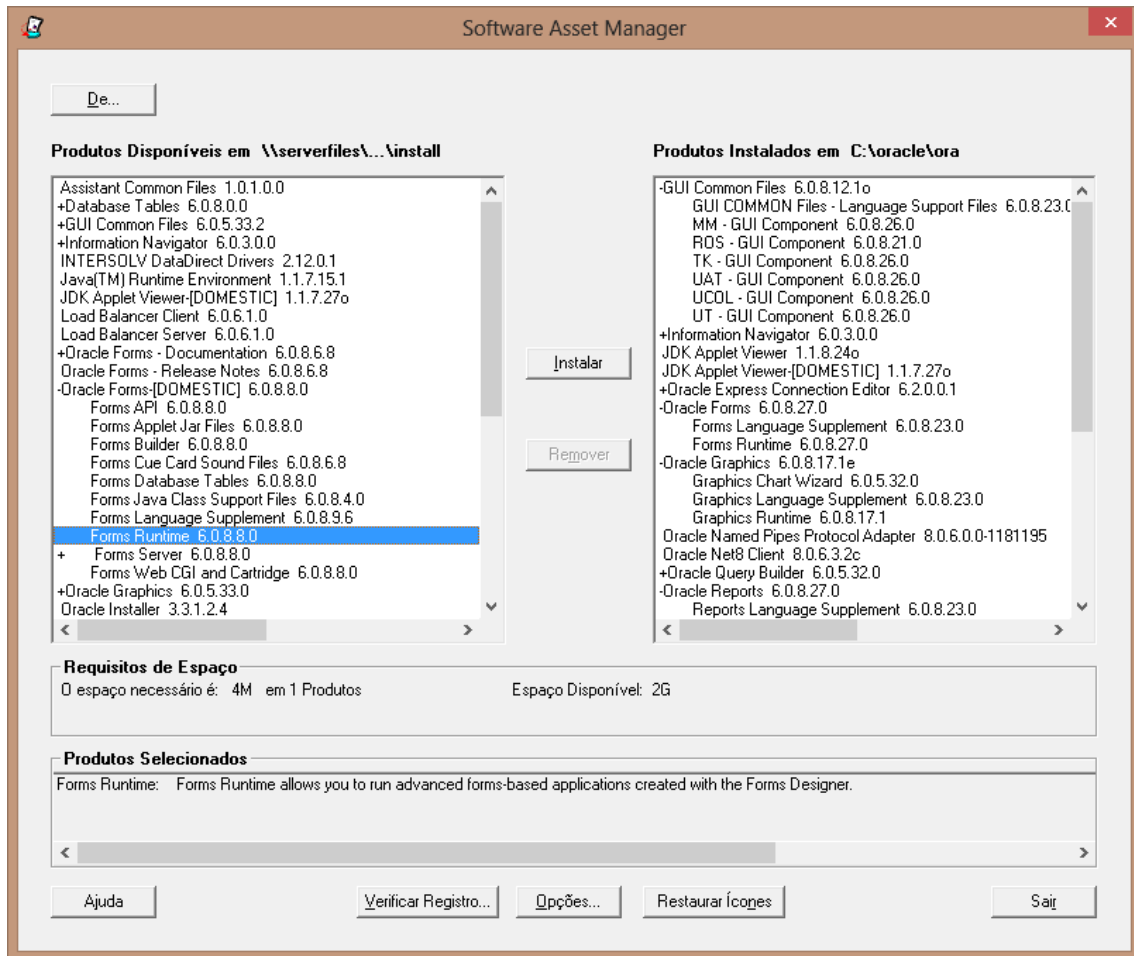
Software Asset Manager

De...

Produtos Disponíveis em \\serverfiles\...\install

Assistant Common Files 1.0.1.0.0
+Database Tables 6.0.8.0.0
+GUI Common Files 6.0.5.33.2
+Information Navigator 6.0.3.0.0
INTERSOLV DataDirect Drivers 2.12.0.1
Java(TM) Runtime Environment 1.1.7.15.1
JDK Applet Viewer-[DOMESTIC] 1.1.7.27o
Load Balancer Client 6.0.6.1.0
Load Balancer Server 6.0.6.1.0
+Oracle Forms - Documentation 6.0.8.6.8
Oracle Forms - Release Notes 6.0.8.6.8
-Oracle Forms-[DOMESTIC] 6.0.8.8.0
Forms API 6.0.8.8.0
Forms Applet Jar Files 6.0.8.8.0
Forms Builder 6.0.8.8.0
Forms Cue Card Sound Files 6.0.8.6.8
Forms Database Tables 6.0.8.8.0
Forms Java Class Support Files 6.0.8.4.0
Forms Language Supplement 6.0.8.9.6
Forms Runtime 6.0.8.8.0
+ Forms Server 6.0.8.8.0
Forms Web CGI and Cartridge 6.0.8.8.0
+Oracle Graphics 6.0.5.33.0
Oracle Installer 3.3.1.2.4

Instalar

Remover

Produtos Instalados em C:\oracle\ora

-GUI Common Files 6.0.8.12.1o
GUI COMMON Files - Language Support Files 6.0.8.23.0
MM - GUI Component 6.0.8.26.0
ROS - GUI Component 6.0.8.21.0
TK - GUI Component 6.0.8.26.0
UAT - GUI Component 6.0.8.26.0
UCOL - GUI Component 6.0.8.26.0
UT - GUI Component 6.0.8.26.0
+Information Navigator 6.0.3.0.0
JDK Applet Viewer 1.1.8.24o
JDK Applet Viewer-[DOMESTIC] 1.1.7.27o
+Oracle Express Connection Editor 6.2.0.0.1
-Oracle Forms 6.0.8.27.0
Forms Language Supplement 6.0.8.23.0
Forms Runtime 6.0.8.27.0
-Oracle Graphics 6.0.8.17.1e
Graphics Chart Wizard 6.0.5.32.0
Graphics Language Supplement 6.0.8.23.0
Graphics Runtime 6.0.8.17.1
Oracle Named Pipes Protocol Adapter 8.0.6.0.0-1181195
Oracle Net8 Client 8.0.6.3.2c
+Oracle Query Builder 6.0.5.32.0
-Oracle Reports 6.0.8.27.0
Reports Language Supplement 6.0.8.23.0

Requisitos de Espaço
O espaço necessário é: 4M em 1 Produtos
Espaço Disponível: 2G

Produtos Selecionados
Forms Runtime: Forms Runtime allows you to run advanced forms-based applications created with the Forms Designer.

Ajuda
Verificar Registro...
Opções...
Restaurar Ícones
Sair